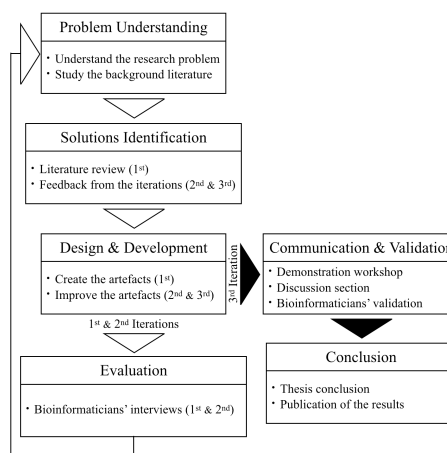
Problem Understanding

• Understand the research problem
• Study the background literature

Solutions Identification

• Literature review (1$^{st}$)
• Feedback from the iterations (2$^{nd}$ & 3$^{rd}$)

Design & Development

• Create the artefacts (1$^{st}$)
• Improve the artefacts (2$^{nd}$ & 3$^{rd}$)

3$^{rd}$ Iteration

Communication & Validation

• Demonstration workshop
• Discussion section
• Bioinformaticians' validation

1$^{st}$ & 2$^{nd}$ Iterations

Conclusion

• Thesis conclusion
• Publication of the results

Evaluation

• Bioinformaticians' interviews (1$^{st}$ & 2$^{nd}$)